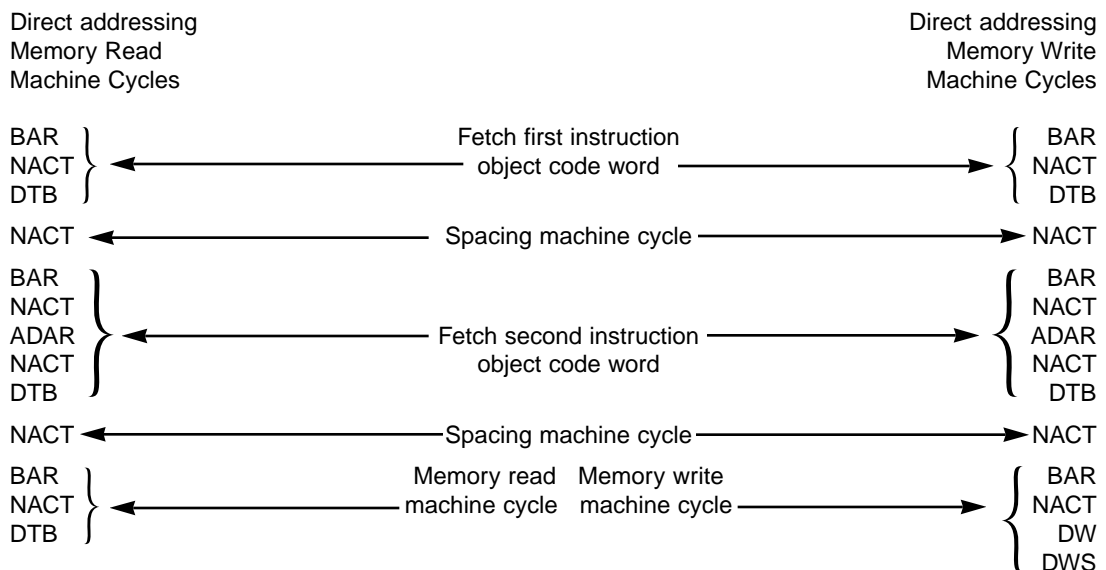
Direct addressing
Memory Read
Machine Cycles

Direct addressing
Memory Write
Machine Cycles

BAR
NACT
DTB

Fetch first instruction object code word

BAR
NACT
DTB

NACT

Spacing machine cycle

NACT

BAR
NACT
ADAR
NACT
DTB

Fetch second instruction object code word

BAR
NACT
ADAR
NACT
DTB

NACT

Spacing machine cycle

NACT

BAR
NACT
DTB

Memory read machine cycle

Memory write machine cycle

BAR
NACT
DW
DWS